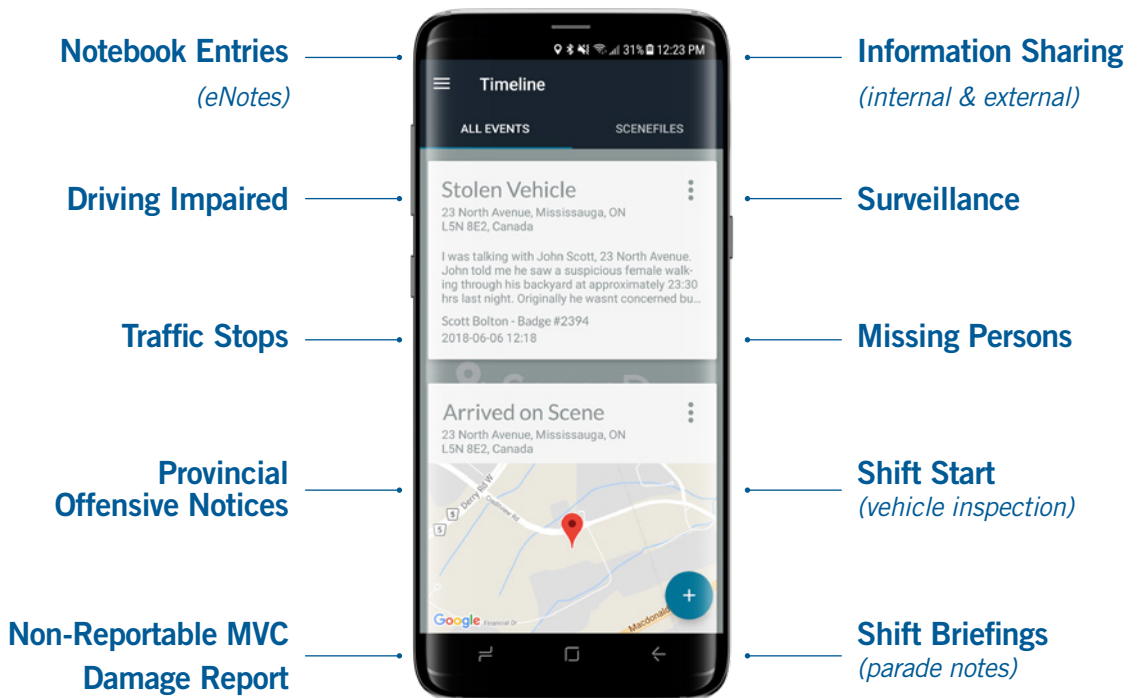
Notebook Entries
(eNotes)

Driving Impaired

Traffic Stops

Provincial Offensive Notices

Non-Reportable MVC Damage Report

31% 12:23 PM

Timeline

ALL EVENTS

SCENEFILES

Stolen Vehicle

23 North Avenue, Mississauga, ON L5N 8E2, Canada

I was talking with John Scott, 23 North Avenue. John told me he saw a suspicious female walking through his backyard at approximately 23:30 hrs last night. Originally he wasnt concerned bu...

Scott Bolton - Badge #2394
2018-06-06 12:18

Arrived on Scene

23 North Avenue, Mississauga, ON L5N 8E2, Canada

Derry Rd W
5
5
Google
Macdonald
+

Information Sharing
(internal & external)

Surveillance

Missing Persons

Shift Start
(vehicle inspection)

Shift Briefings
(parade notes)